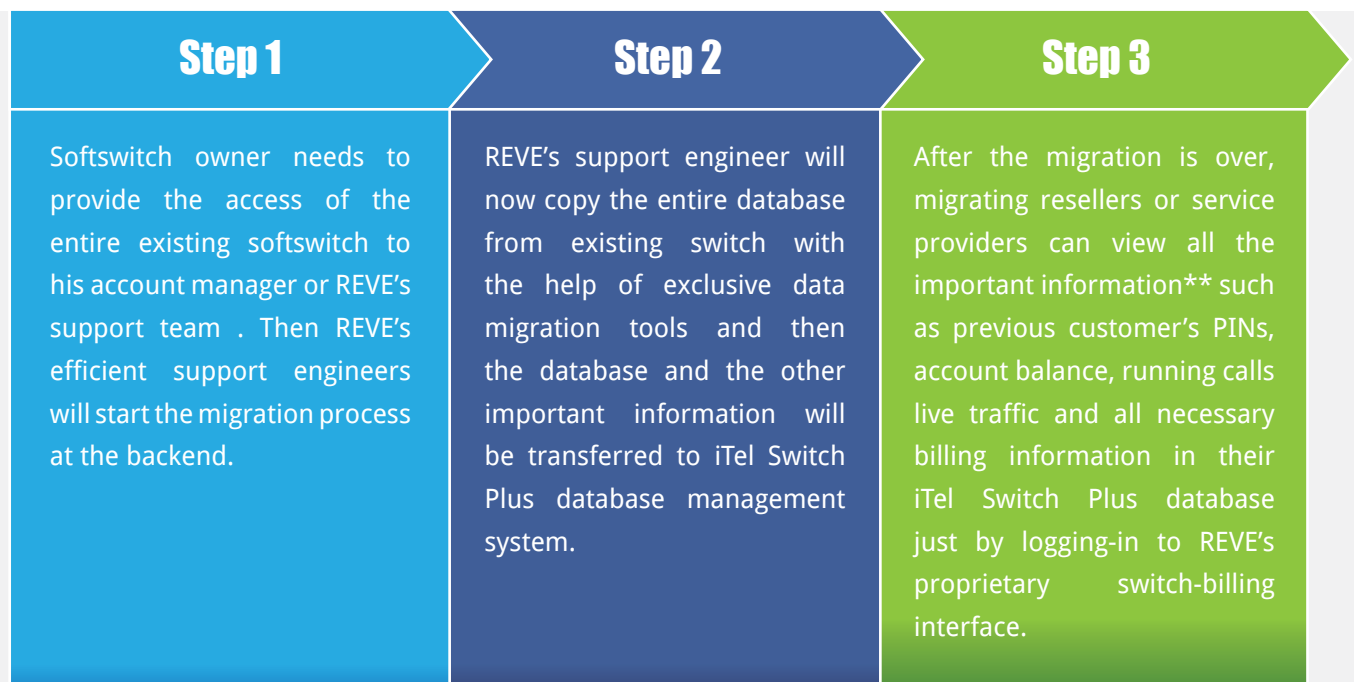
Step 1

Softswitch owner needs to provide the access of the entire existing softswitch to his account manager or REVE's support team . Then REVE's efficient support engineers will start the migration process at the backend.

Step 2

REVE's support engineer will now copy the entire database from existing switch with the help of exclusive data migration tools and then the database and the other important information will be transferred to iTel Switch Plus database management system.

Step 3

After the migration is over, migrating resellers or service providers can view all the important information** such as previous customer's PINs, account balance, running calls live traffic and all necessary billing information in their iTel Switch Plus database just by logging-in to REVE's proprietary switch-billing interface.